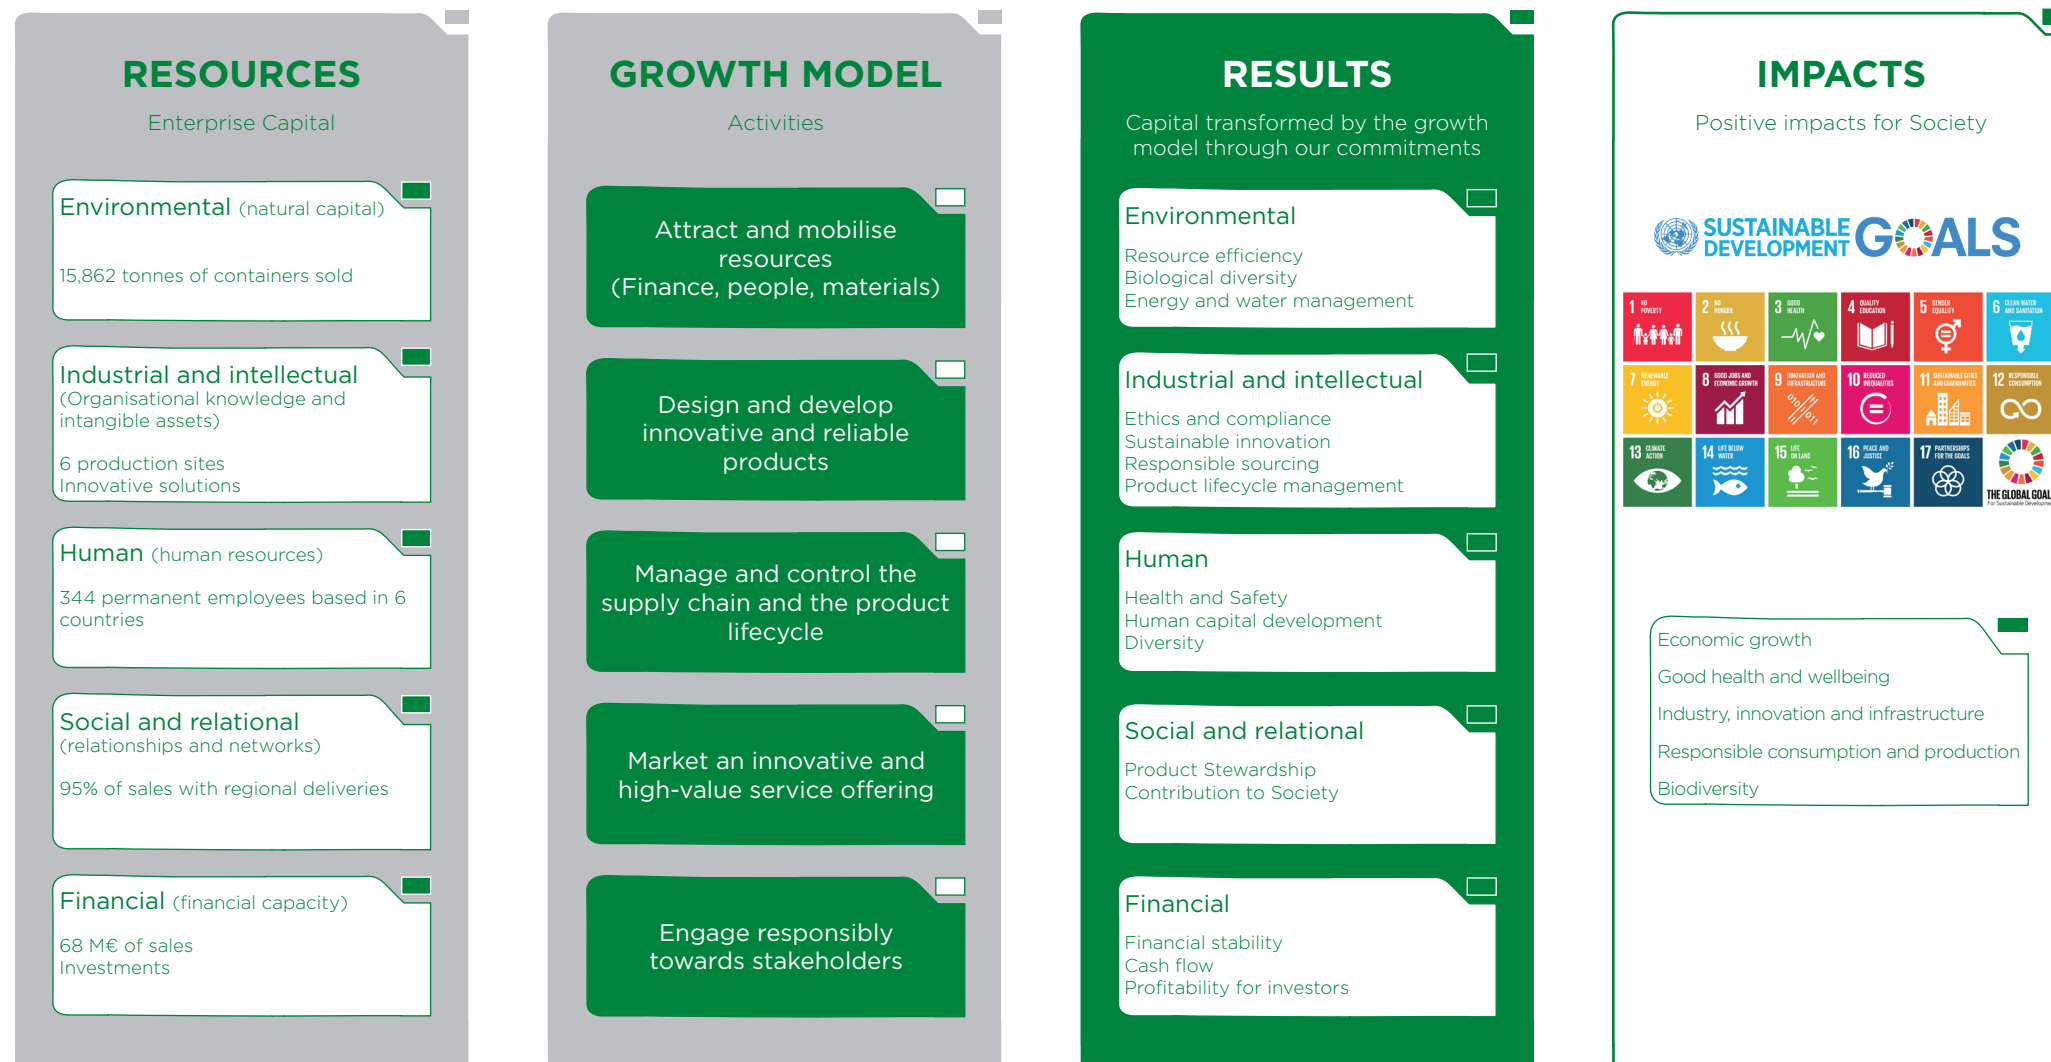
RESOURCES
Enterprise Capital

Environmental (natural capital)
15,862 tonnes of containers sold

Industrial and intellectual
(Organisational knowledge and intangible assets)
6 production sites
Innovative solutions

Human (human resources)
344 permanent employees based in 6 countries

Social and relational
(relationships and networks)
95% of sales with regional deliveries

Financial (financial capacity)
68 M€ of sales
Investments

GROWTH MODEL
Activities

Attract and mobilise resources (Finance, people, materials)

Design and develop innovative and reliable products

Manage and control the supply chain and the product lifecycle

Market an innovative and high-value service offering

Engage responsibly towards stakeholders

RESULTS
Capital transformed by the growth model through our commitments

Environmental
Resource efficiency
Biological diversity
Energy and water management

Industrial and intellectual
Ethics and compliance
Sustainable innovation
Responsible sourcing
Product lifecycle management

Human
Health and Safety
Human capital development
Diversity

Social and relational
Product Stewardship
Contribution to Society

Financial
Financial stability
Cash flow
Profitability for investors

IMPACTS
Positive impacts for Society

SUSTAINABLE DEVELOPMENT GOALS

1 NO POVERTY
2 NO HUNGER
3 GOOD HEALTH
4 QUALITY EDUCATION
5 GENDER EQUALITY
6 CLEAN WATER AND SANITATION
7 RENEWABLE ENERGY
8 GOOD JOBS AND ECONOMIC GROWTH
9 INNOVATION AND INFRASTRUCTURE
10 REDUCED INEQUALITIES
11 SUSTAINABLE CITIES AND COMMUNITIES
12 RESPONSIBLE CONSUMPTION
13 CLIMATE ACTION
14 LIFE BELOW WATER
15 LIFE ON LAND
16 PEACE AND JUSTICE
17 PARTNERSHIPS FOR THE GOALS
THE GLOBAL GOAL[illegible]
For Sustainable Developme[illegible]

Economic growth
Good health and wellbeing
Industry, innovation and infrastructure
Responsible consumption and production
Biodiversity